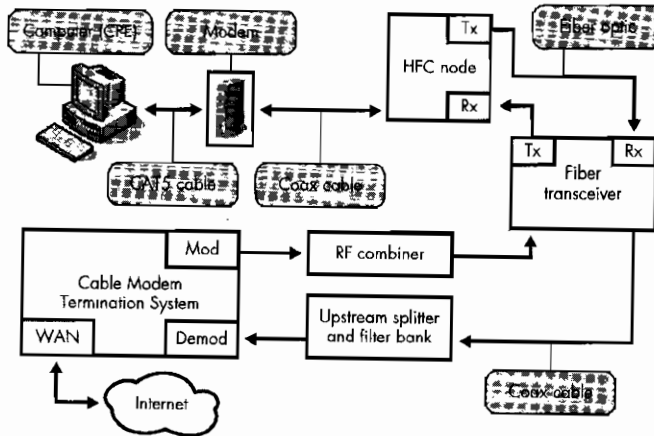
Computer (CPE)

Modem

Tx

HFC node

Rx

Fiber optic

Tx

Rx

Fiber transceiver

CAT 5 cable

Coax cable

Mod

Cable Modem Termination System

WAN

Demod

RF combiner

Upstream splitter and filter bank

Internet

Coax cable